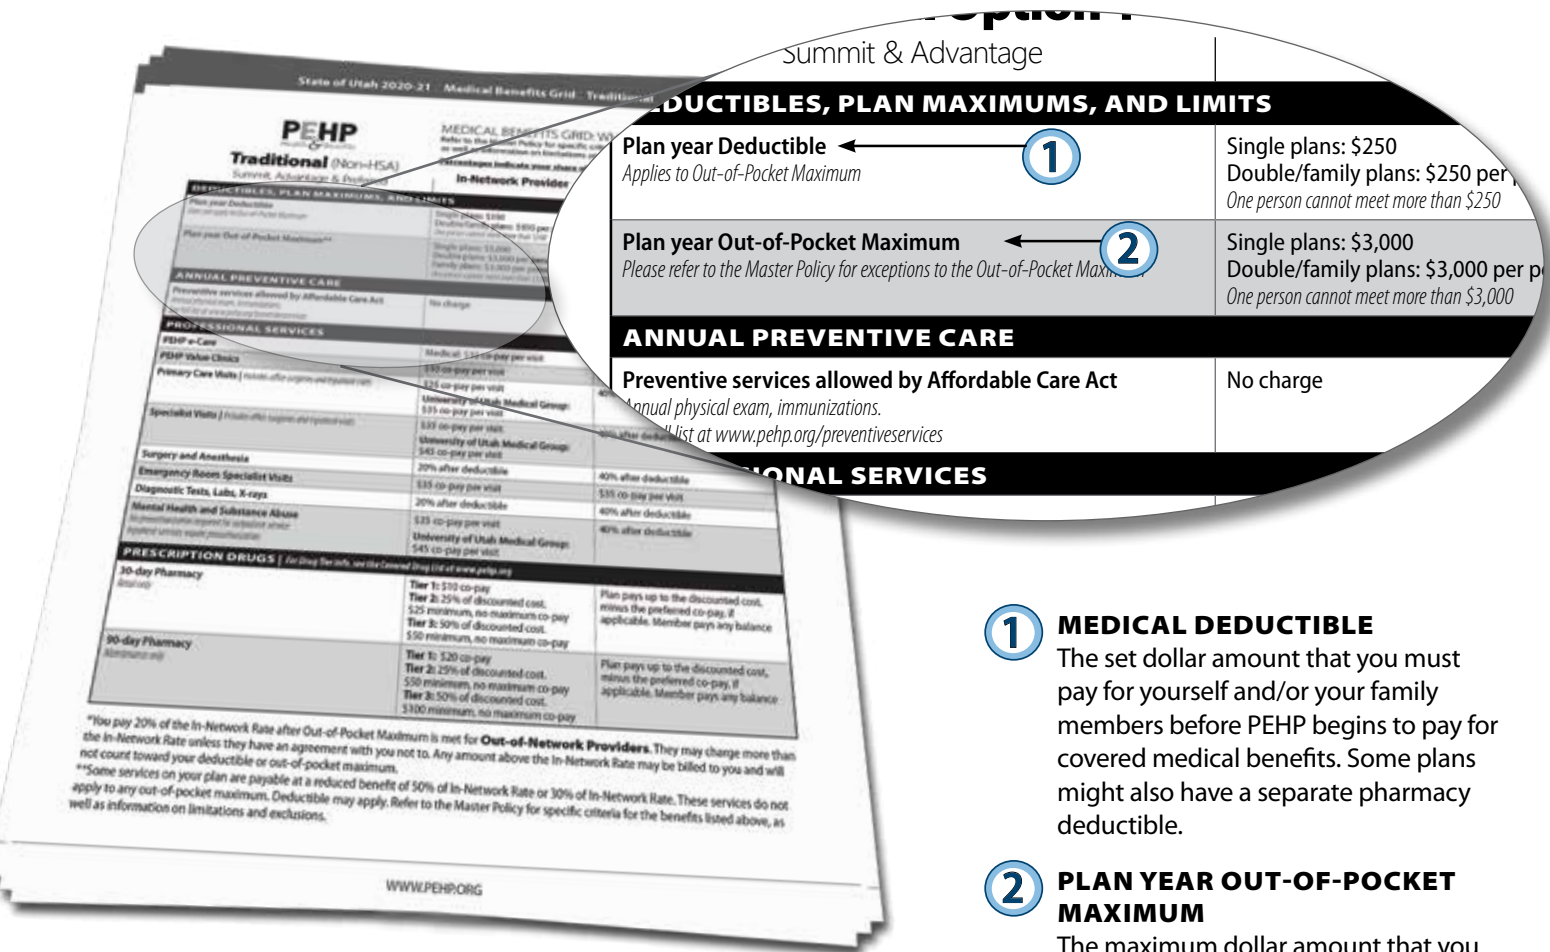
Summit & Advantage

DUCTIBLES, PLAN MAXIMUMS, AND LIMITS

Plan year Deductible
Applies to Out-of-Pocket Maximum

1

Single plans: $250
Double/family plans: $250 per
One person cannot meet more than $250

Plan year Out-of-Pocket Maximum
Please refer to the Master Policy for exceptions to the Out-of-Pocket Maxi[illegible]

2

Single plans: $3,000
Double/family plans: $3,000 per p
One person cannot meet more than $3,000

ANNUAL PREVENTIVE CARE

Preventive services allowed by Affordable Care Act
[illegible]nual physical exam, immunizations.
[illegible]list at www.pehp.org/preventiveservices

No charge

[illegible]ONAL SERVICES

State of Utah 2020-21 Medical Benefits Grid Traditional

PEHP
Traditional (Non-HSA)
Summit, Advantage & Preferred

MEDICAL BENEFITS GRID

In-Network Provider

DEDUCTIBLES, PLAN MAXIMUMS, AND LIMITS
ANNUAL PREVENTIVE CARE
PROFESSIONAL SERVICES
PEHP e-Care
PEHP Value Clinics
Primary Care Visits
Specialist Visits
Surgery and Anesthesia
Emergency Room Specialist Visits
Diagnostic Tests, Labs, X-rays
Mental Health and Substance Abuse
PRESCRIPTION DRUGS
30-day Pharmacy
90-day Pharmacy

Tier 1: $10 co-pay
Tier 2: 25% of discounted cost. $25 minimum, no maximum co-pay
Tier 3: 50% of discounted cost. $50 minimum, no maximum co-pay
Tier 1: $20 co-pay
Tier 2: 25% of discounted cost. $50 minimum, no maximum co-pay
Tier 3: 50% of discounted cost. $100 minimum, no maximum co-pay

Plan pays up to the discounted cost, minus the preferred co-pay, if applicable. Member pays any balance

*You pay 20% of the In-Network Rate after Out-of-Pocket Maximum is met for Out-of-Network Providers. They may charge more than the In-Network Rate unless they have an agreement with you not to. Any amount above the In-Network Rate may be billed to you and will not count toward your deductible or out-of-pocket maximum.
**Some services on your plan are payable at a reduced benefit of 50% of In-Network Rate or 30% of In-Network Rate. These services do not apply to any out-of-pocket maximum. Deductible may apply. Refer to the Master Policy for specific criteria for the benefits listed above, as well as information on limitations and exclusions.

WWW.PEHP.ORG

1 MEDICAL DEDUCTIBLE
The set dollar amount that you must pay for yourself and/or your family members before PEHP begins to pay for covered medical benefits. Some plans might also have a separate pharmacy deductible.

2 PLAN YEAR OUT-OF-POCKET MAXIMUM
The maximum dollar amount that you